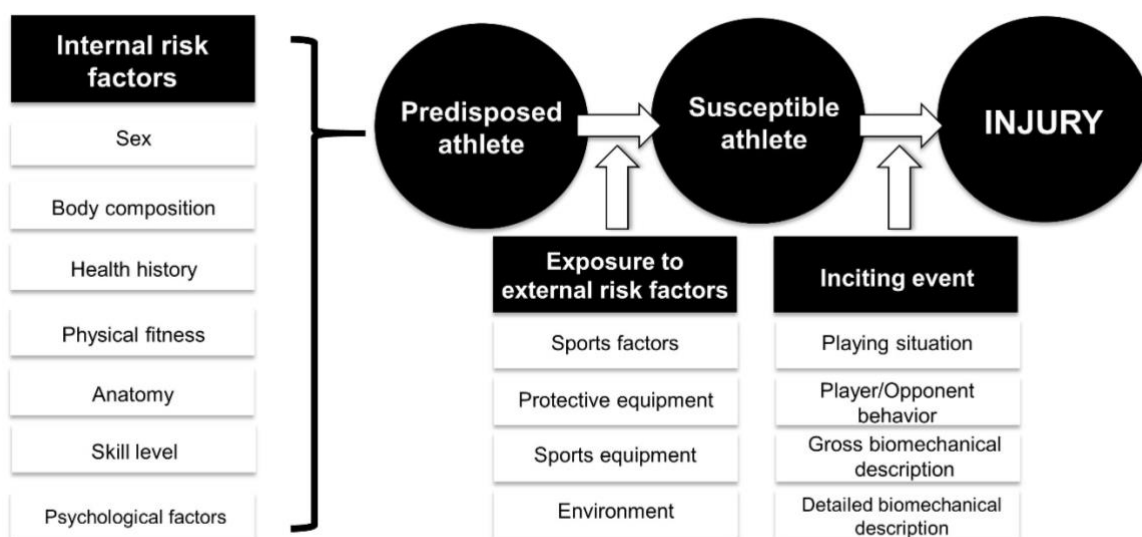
Internal risk factors

Sex

Body composition

Health history

Physical fitness

Anatomy

Skill level

Psychological factors

Predisposed athlete

Susceptible athlete

INJURY

Exposure to external risk factors

Sports factors

Protective equipment

Sports equipment

Environment

Inciting event

Playing situation

Player/Opponent behavior

Gross biomechanical description

Detailed biomechanical description